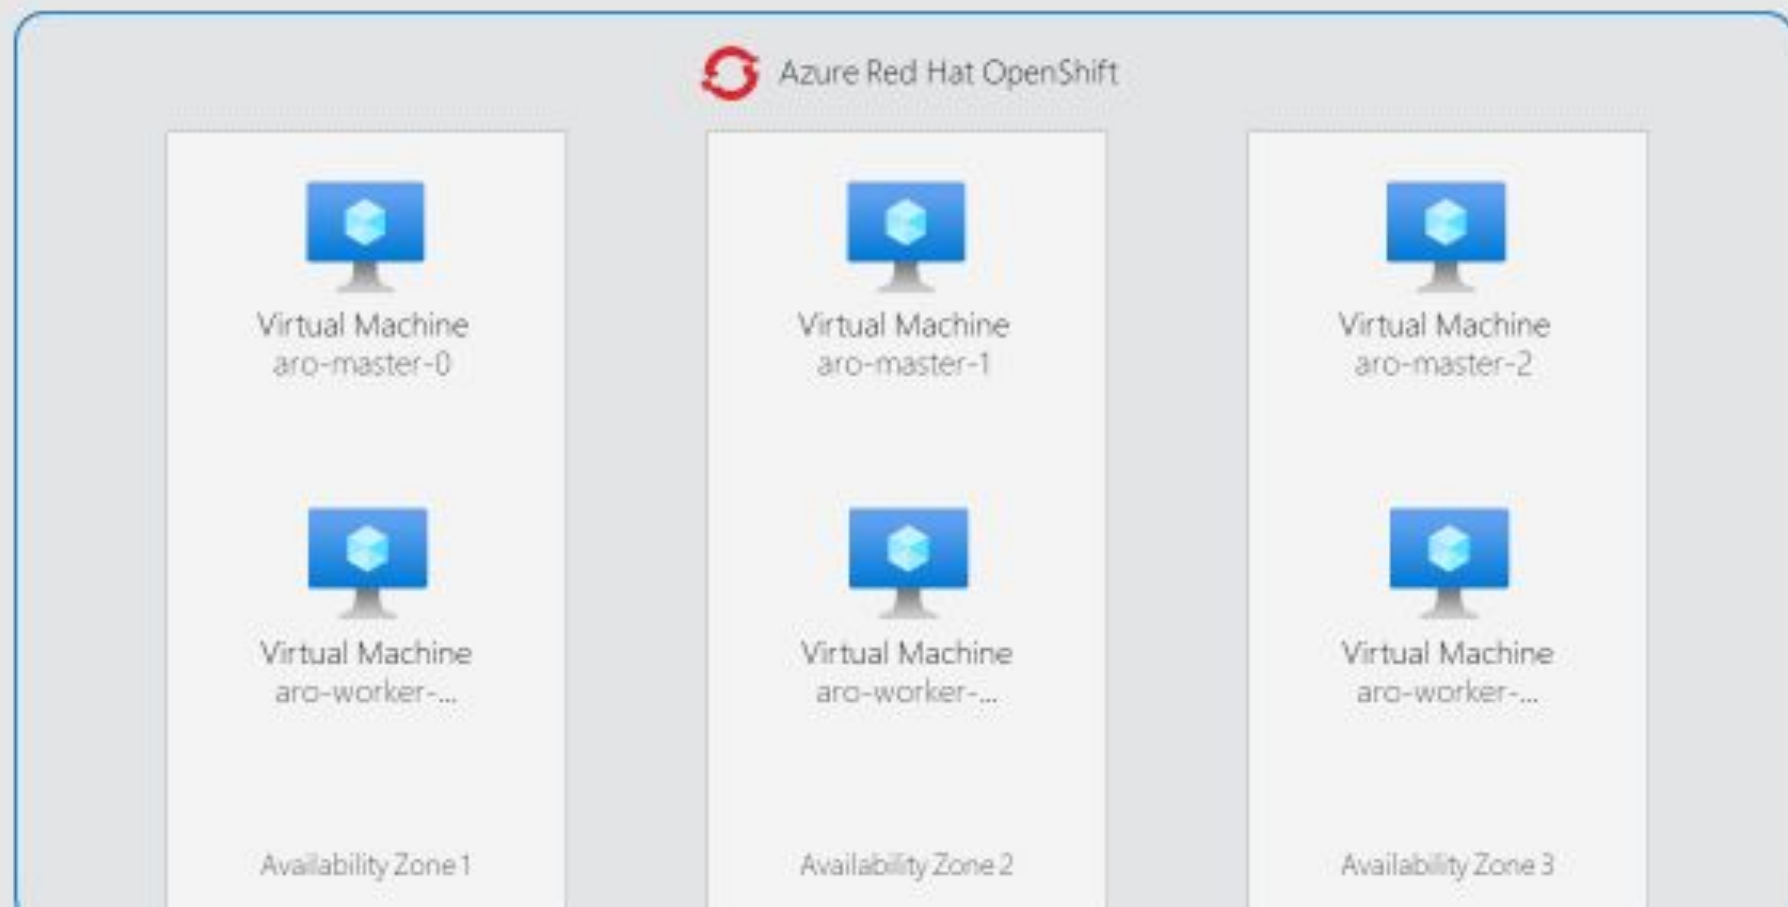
Azure Red Hat OpenShift

Virtual Machine
aro-master-0

Virtual Machine
aro-worker-...

Availability Zone 1

Virtual Machine
aro-master-1

Virtual Machine
aro-worker-...

Availability Zone 2

Virtual Machine
aro-master-2

Virtual Machine
aro-worker-...

Availability Zone 3